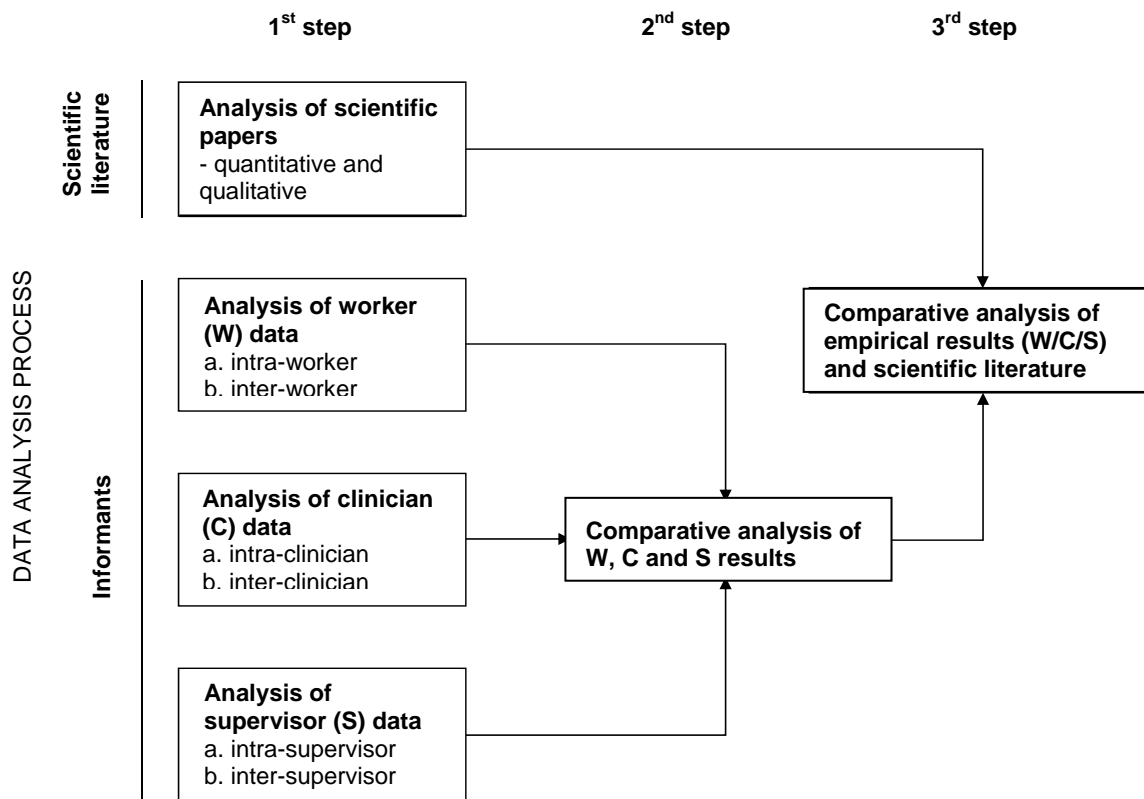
1$^{st}$ step

2$^{nd}$ step

3$^{rd}$ step

DATA ANALYSIS PROCESS

Scientific literature

Analysis of scientific papers
- quantitative and qualitative

Informants

Analysis of worker (W) data
a. intra-worker
b. inter-worker

Analysis of clinician (C) data
a. intra-clinician
b. inter-clinician

Analysis of supervisor (S) data
a. intra-supervisor
b. inter-supervisor

Comparative analysis of W, C and S results

Comparative analysis of empirical results (W/C/S) and scientific literature